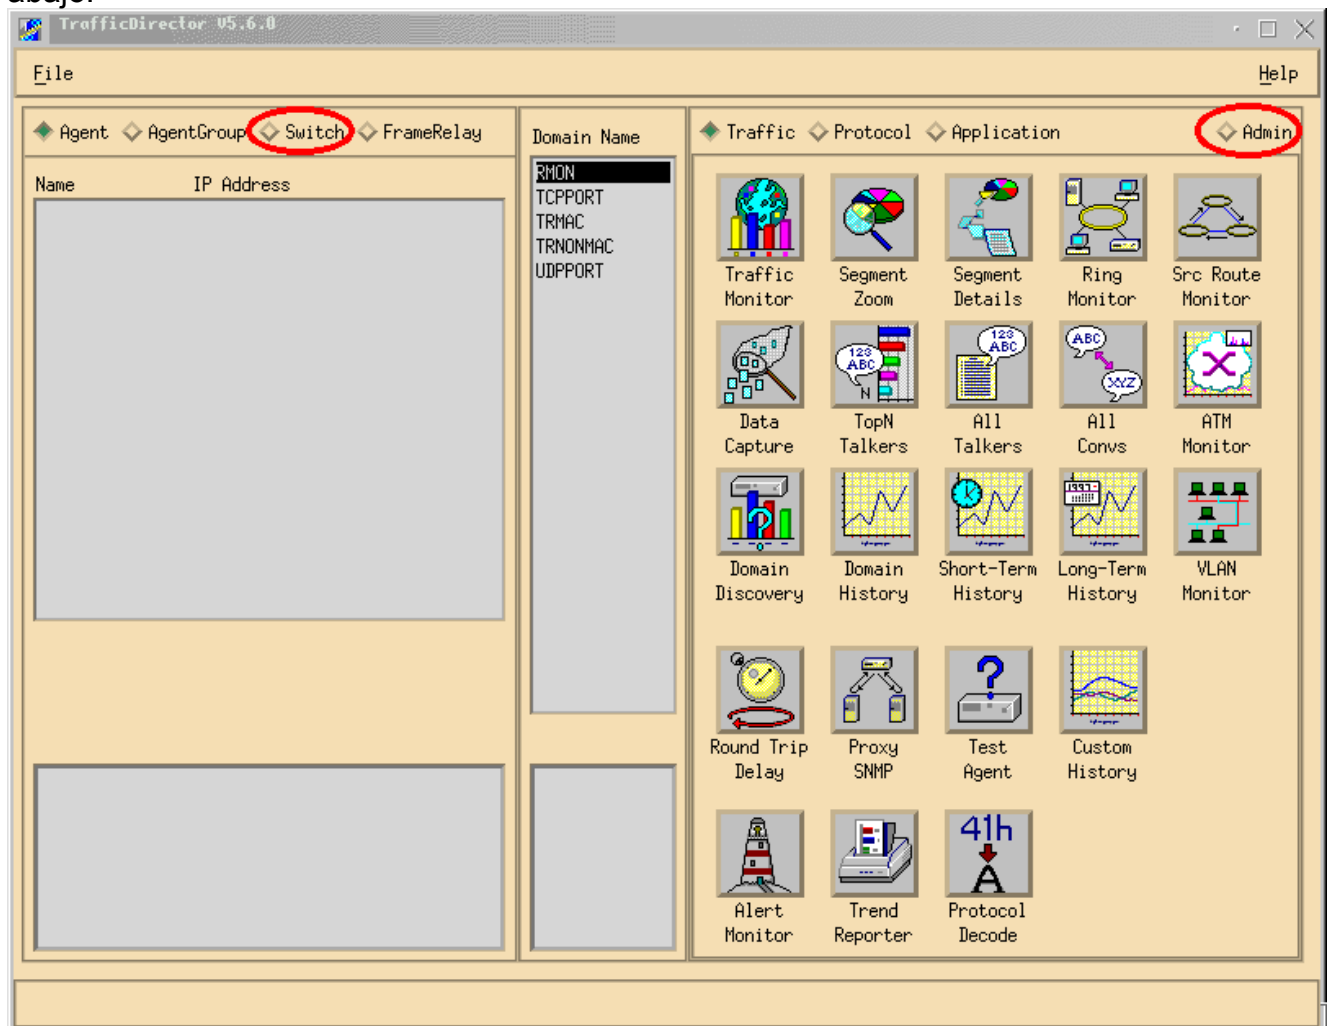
abajo:

TrafficDirector V5.6.0

File

Help

Agent AgentGroup Switch FrameRelay

Name IP Address

Domain Name

RMON
TCPPORT
TRMAC
TRNONMAC
UDPPORT

Traffic Protocol Application Admin

Traffic Monitor

Segment Zoom

Segment Details

Ring Monitor

Src Route Monitor

Data Capture

TopN Talkers

All Talkers

All Convs

ATM Monitor

Domain Discovery

Domain History

Short-Term History

Long-Term History

VLAN Monitor

Round Trip Delay

Proxy SNMP

Test Agent

Custom History

Alert Monitor

Trend Reporter

Protocol Decode